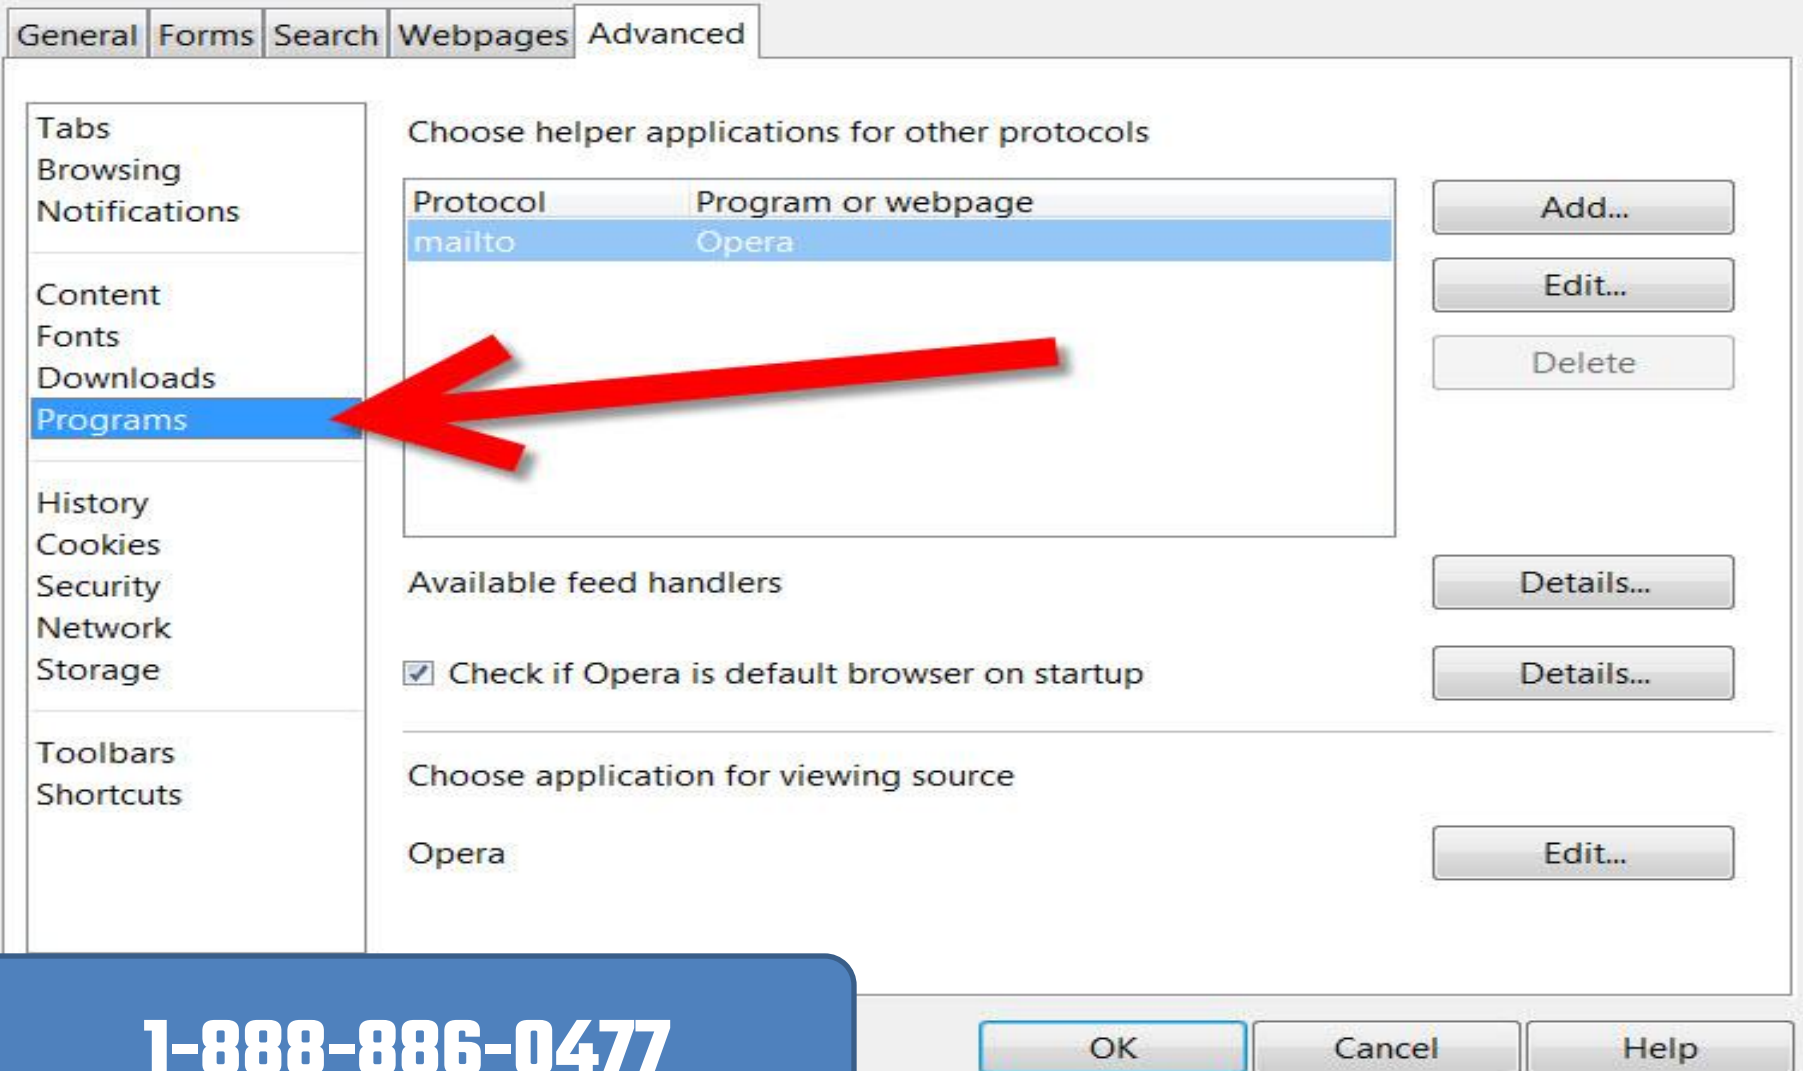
General Forms Search Webpages Advanced

Tabs
Browsing
Notifications

Content
Fonts
Downloads
Programs

History
Cookies
Security
Network
Storage

Toolbars
Shortcuts

Choose helper applications for other protocols

| Protocol | Program or webpage |
|---|---|
| mailto | Opera |

Add...

Edit...

Delete

Available feed handlers

Details...

Check if Opera is default browser on startup

Details...

Choose application for viewing source

Opera

Edit...

1-888-886-0477

OK

Cancel

Help